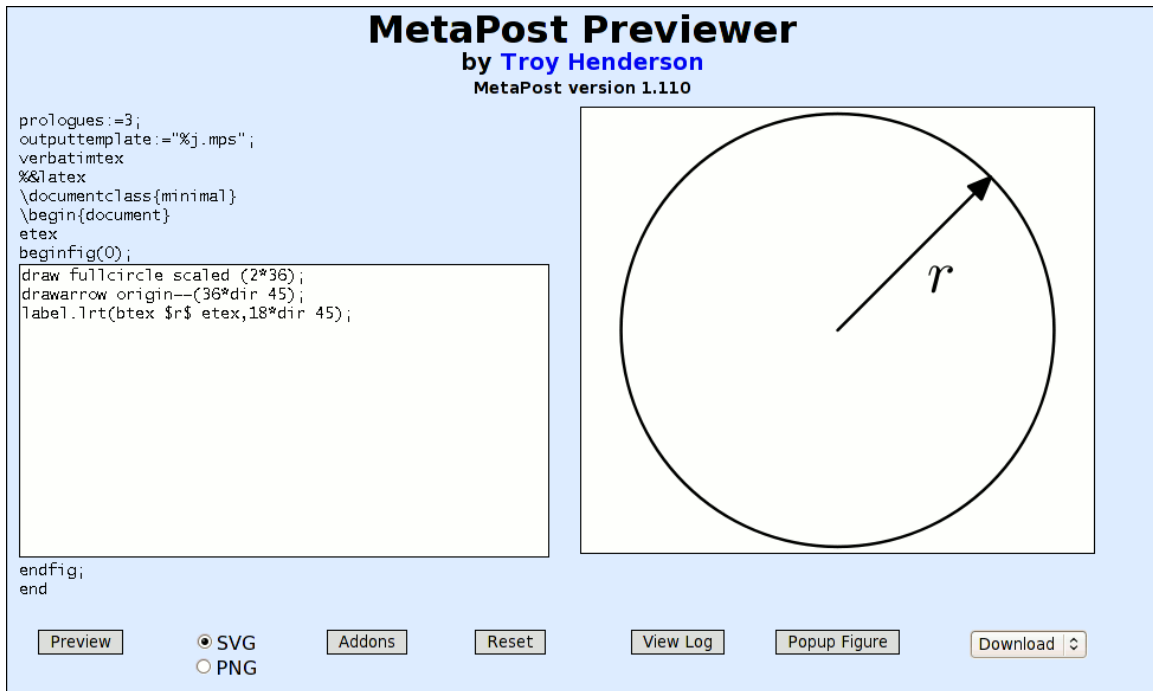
MetaPost Previewer
by Troy Henderson
MetaPost version 1.110

prologues:=3;
outputtemplate:="%j.mps";
verbatimtex
%&latex
\documentclass{minimal}
\begin{document}
etex
beginfig(0);

draw fullcircle scaled (2*36);
drawarrow origin--(36*dir 45);
label.lrt(btex $r$ etex,18*dir 45);

endfig;
end

$r$

Preview
SVG
PNG
Addons
Reset
View Log
Popup Figure
Download